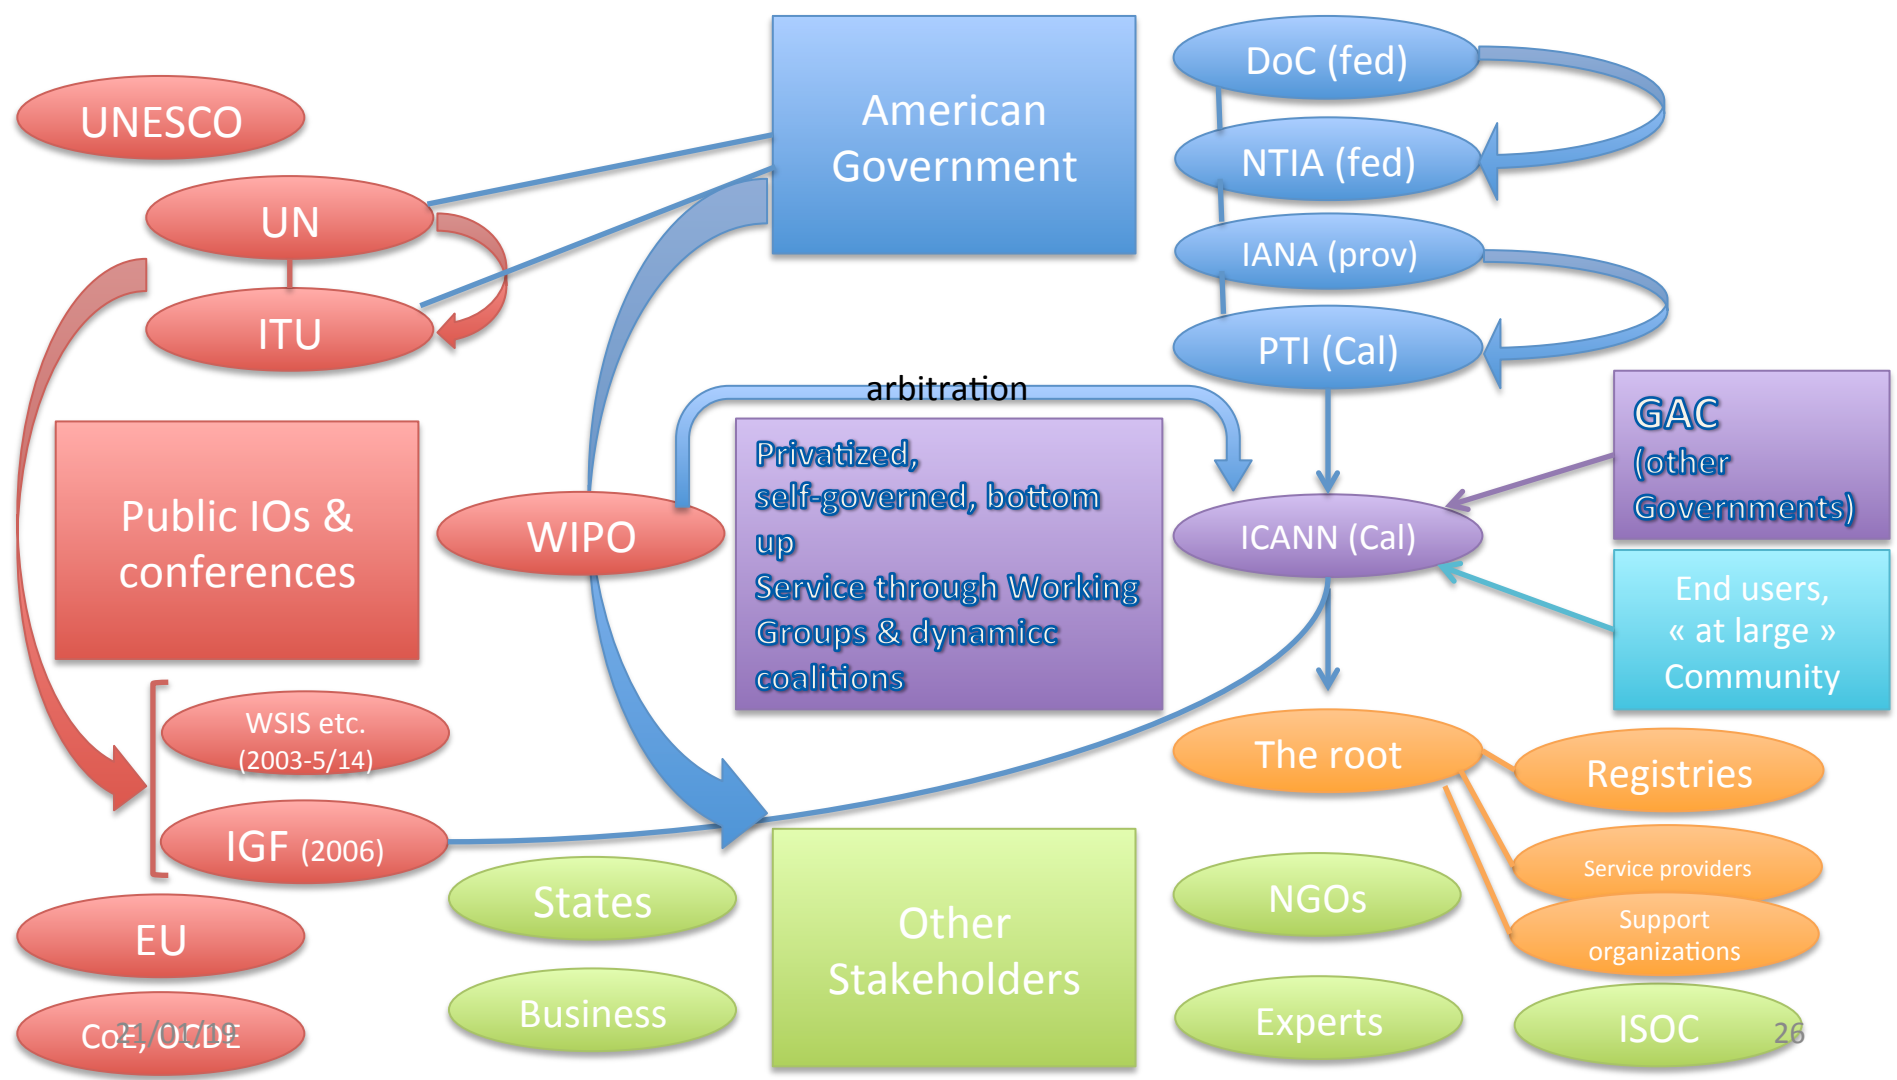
UNESCO

UN

ITU

American Government

DoC (fed)

NTIA (fed)

IANA (prov)

PTI (Cal)

arbitration

Public IOs & conferences

WIPO

Privatized, self-governed, bottom up
Service through Working Groups & dynamicc coalitions

ICANN (Cal)

GAC (other Governments)

End users, « at large » Community

WSIS etc. (2003-5/14)

IGF (2006)

The root

Registries

Service providers

Support organizations

EU

States

Other Stakeholders

NGOs

CoE/OCDE

Business

Experts

ISOC

21/01/20

26